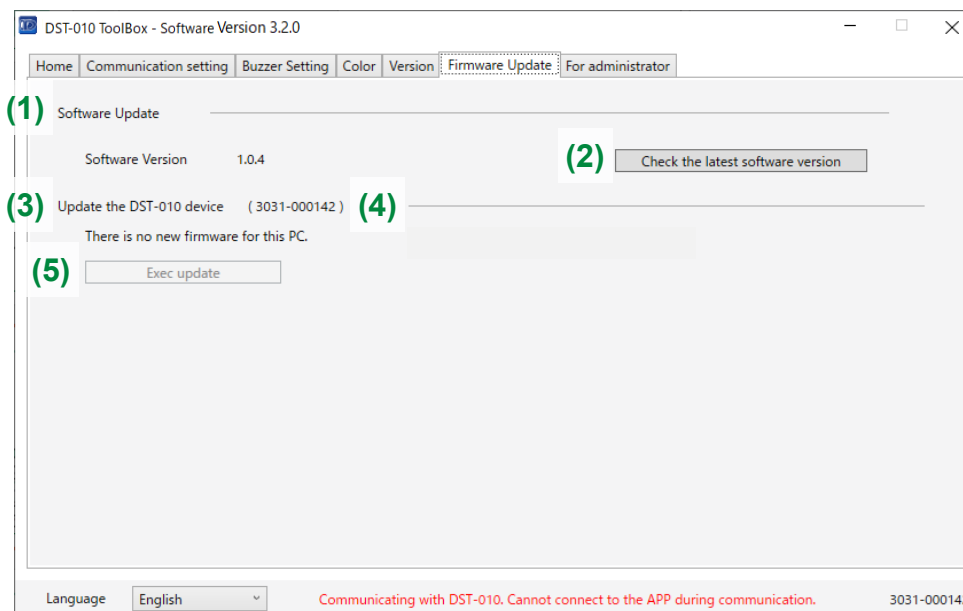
DST-010 ToolBox - Software Version 3.2.0

Home | Communication setting | Buzzer Setting | Color | Version | Firmware Update | For administrator

(1) Software Update

Software Version 1.0.4

(2) Check the latest software version

(3) Update the DST-010 device ( 3031-000142 ) (4)

There is no new firmware for this PC.

(5) Exec update

Language English

Communicating with DST-010. Cannot connect to the APP during communication.

3031-00014